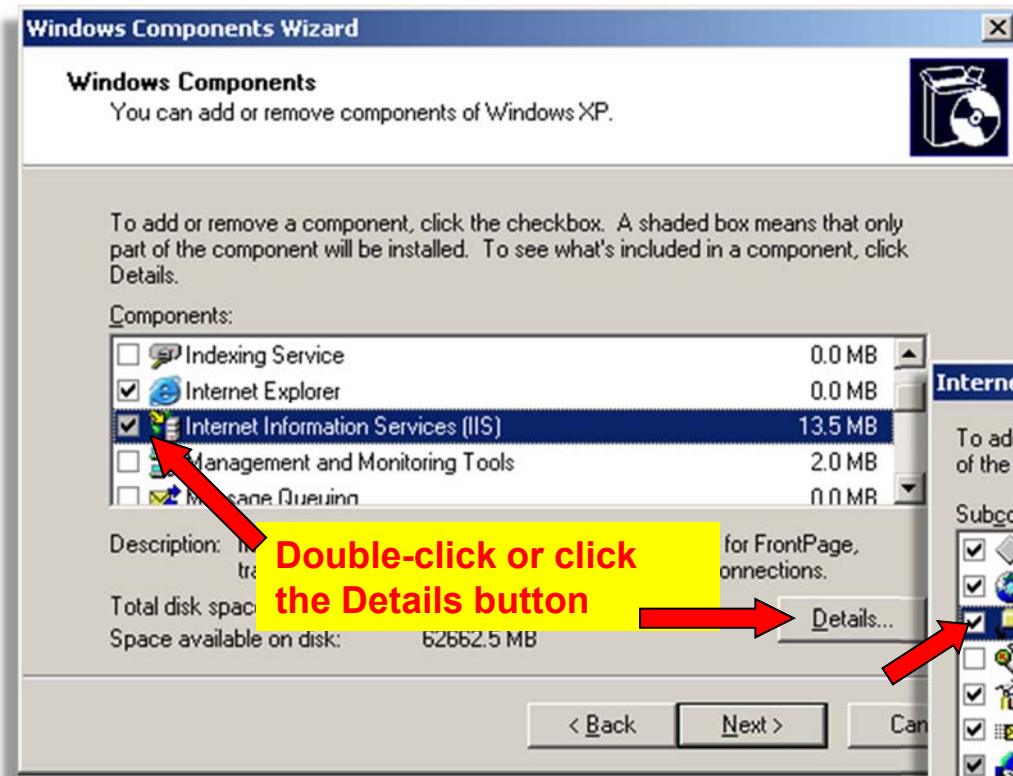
Windows Components Wizard

Windows Components
You can add or remove components of Windows XP.

To add or remove a component, click the checkbox. A shaded box means that only part of the component will be installed. To see what's included in a component, click Details.

Components:

| | | |
|---|---|---|
| ☐ | Indexing Service | 0.0 MB |
| ☑ | Internet Explorer | 0.0 MB |
| ☑ | Internet Information Services (IIS) | 13.5 MB |
| ☐ | Management and Monitoring Tools | 2.0 MB |
| ☐ | M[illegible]sage Queuing | 0.0 MB |

Description: I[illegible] for FrontPage, tr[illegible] onnections.

Total disk spac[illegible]

Space available on disk: 62662.5 MB

Double-click or click the Details button

Details...

< Back Next > Can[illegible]

Intern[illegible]

To ad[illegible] of the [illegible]

Subc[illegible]